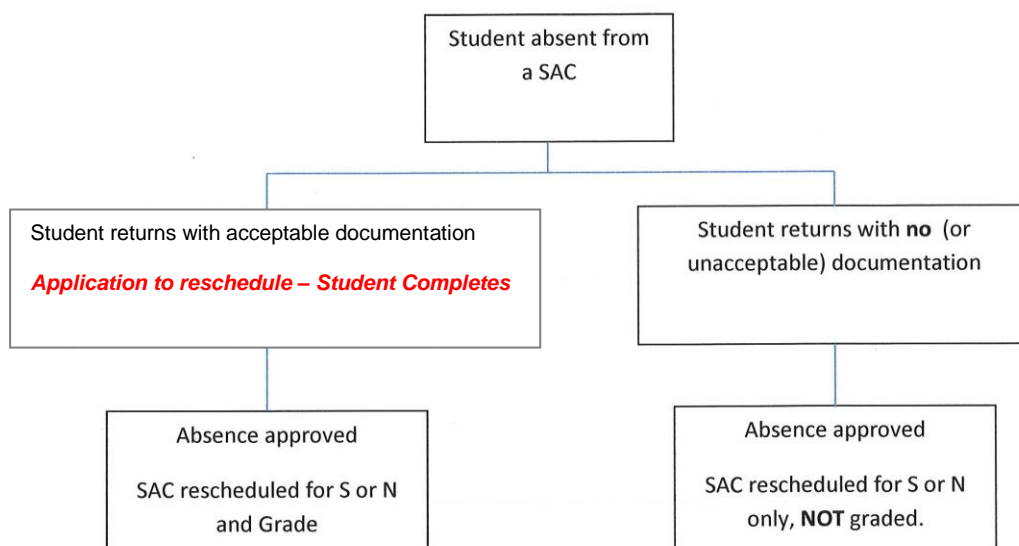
Student absent from a SAC

Student returns with acceptable documentation

***Application to reschedule – Student Completes***

Student returns with **no** (or unacceptable) documentation

Absence approved

SAC rescheduled for S or N and Grade

Absence approved

SAC rescheduled for S or N only, **NOT** graded.